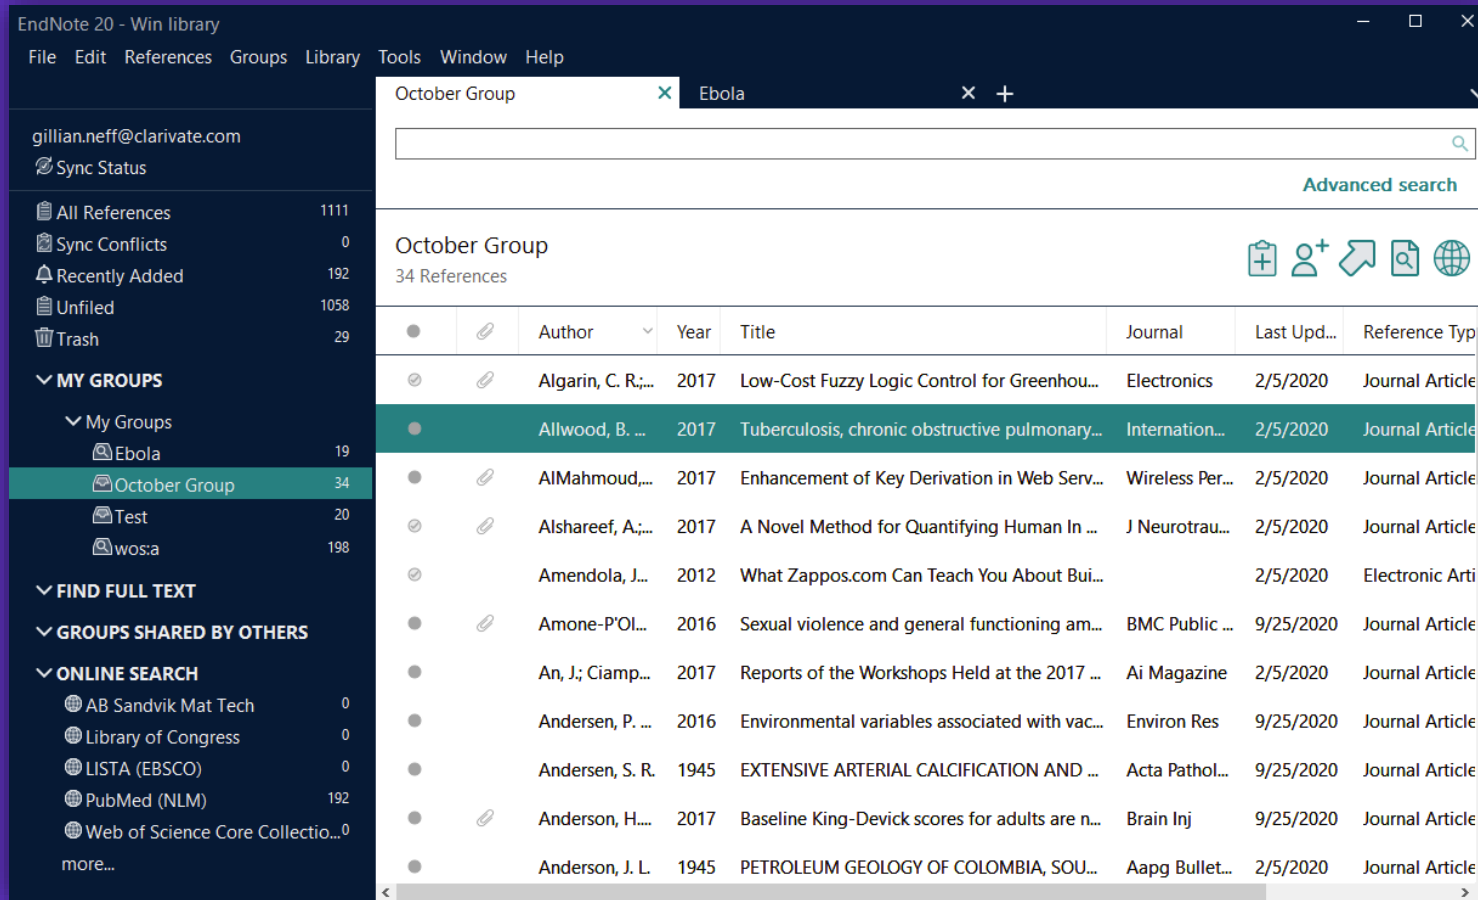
EndNote 20 - Win library

File Edit References Groups Library Tools Window Help

gillian.neff@clarivate.com
Sync Status

All References 1111
Sync Conflicts 0
Recently Added 192
Unfiled 1058
Trash 29

MY GROUPS
My Groups
Ebola 19
October Group 34
Test 20
wos:a 198

FIND FULL TEXT

GROUPS SHARED BY OTHERS

ONLINE SEARCH
AB Sandvik Mat Tech 0
Library of Congress 0
LISTA (EBSCO) 0
PubMed (NLM) 192
Web of Science Core Collectio... 0
more...

October Group
Ebola

Advanced search

October Group
34 References

| | | Author | Year | Title | Journal | Last Upd... | Reference Typ |
|---|---|---|---|---|---|---|---|
| | | Algarin, C. R.;... | 2017 | Low-Cost Fuzzy Logic Control for Greenhou... | Electronics | 2/5/2020 | Journal Article |
| | | Allwood, B. ... | 2017 | Tuberculosis, chronic obstructive pulmonary... | Internation... | 2/5/2020 | Journal Article |
| | | AlMahmoud,... | 2017 | Enhancement of Key Derivation in Web Serv... | Wireless Per... | 2/5/2020 | Journal Article |
| | | Alshareef, A.;... | 2017 | A Novel Method for Quantifying Human In ... | J Neurotrau... | 2/5/2020 | Journal Article |
| | | Amendola, J... | 2012 | What Zappos.com Can Teach You About Bui... | | 2/5/2020 | Electronic Arti |
| | | Amone-P'Ol... | 2016 | Sexual violence and general functioning am... | BMC Public ... | 9/25/2020 | Journal Article |
| | | An, J.; Ciamp... | 2017 | Reports of the Workshops Held at the 2017 ... | Ai Magazine | 2/5/2020 | Journal Article |
| | | Andersen, P. ... | 2016 | Environmental variables associated with vac... | Environ Res | 9/25/2020 | Journal Article |
| | | Andersen, S. R. | 1945 | EXTENSIVE ARTERIAL CALCIFICATION AND ... | Acta Pathol... | 9/25/2020 | Journal Article |
| | | Anderson, H.... | 2017 | Baseline King-Devick scores for adults are n... | Brain Inj | 9/25/2020 | Journal Article |
| | | Anderson, J. L. | 1945 | PETROLEUM GEOLOGY OF COLOMBIA, SOU... | Aapg Bullet... | 2/5/2020 | Journal Article |